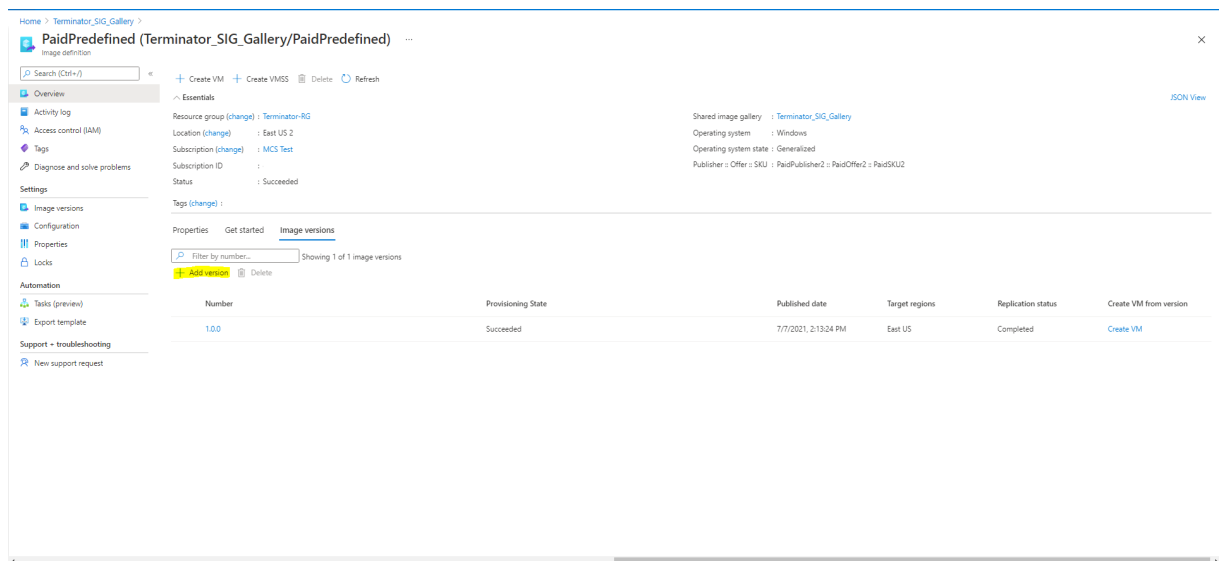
Home > Terminator_SIG_Gallery >

PaidPredefined (Terminator_SIG_Gallery/PaidPredefined) ...

Image definition

×

Search (Ctrl+/)

«

Overview

Activity log

Access control (IAM)

Tags

Diagnose and solve problems

Settings

Image versions

Configuration

Properties

Locks

Automation

Tasks (preview)

Export template

Support + troubleshooting

New support request

+ Create VM + Create VMSS Delete Refresh

Essentials

JSON View

Resource group (change) : Terminator-RG

Location (change) : East US 2

Subscription (change) : MCS Test

Subscription ID :

Status : Succeeded

Shared image gallery : Terminator_SIG_Gallery

Operating system : Windows

Operating system state : Generalized

Publisher :: Offer :: SKU : PaidPublisher2 :: PaidOffer2 :: PaidSKU2

Tags (change) :

Properties Get started Image versions

Filter by number... Showing 1 of 1 image versions

+ Add version Delete

| Number | Provisioning State | Published date | Target regions | Replication status | Create VM from version |
|---|---|---|---|---|---|
| 1.0.0 | Succeeded | 7/7/2021, 2:13:24 PM | East US | Completed | Create VM |